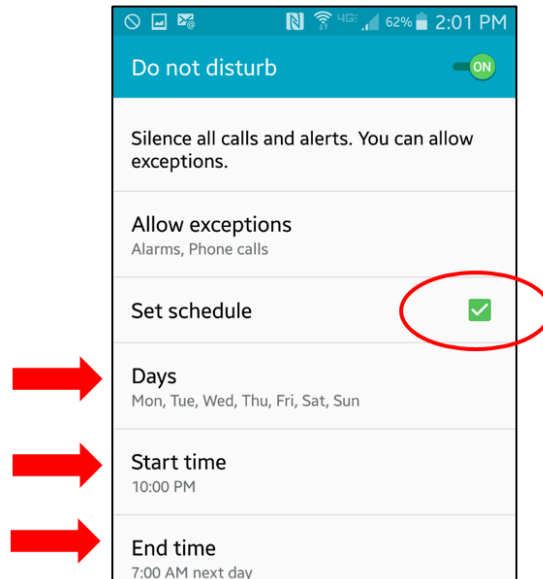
4G 62% 2:01 PM

Do not disturb ON

Silence all calls and alerts. You can allow exceptions.

Allow exceptions
Alarms, Phone calls

Set schedule

Days
Mon, Tue, Wed, Thu, Fri, Sat, Sun

Start time
10:00 PM

End time
7:00 AM next day